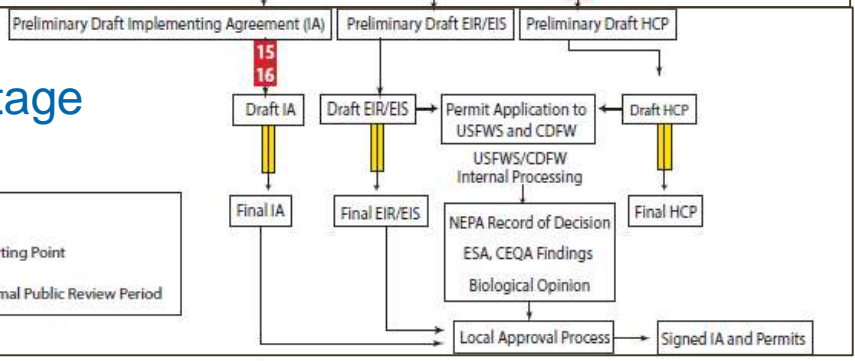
Preliminary Draft Implementing Agreement (IA)

Preliminary Draft EIR/EIS

Preliminary Draft HCP

15

16

tage

Draft IA

Draft EIR/EIS

Permit Application to USFWS and CDFW

Draft HCP

USFWS/CDFW Internal Processing

Final IA

Final EIR/EIS

NEPA Record of Decision

ESA, CEQA Findings

Biological Opinion

Final HCP

ting Point

mal Public Review Period

Local Approval Process

Signed IA and Permits